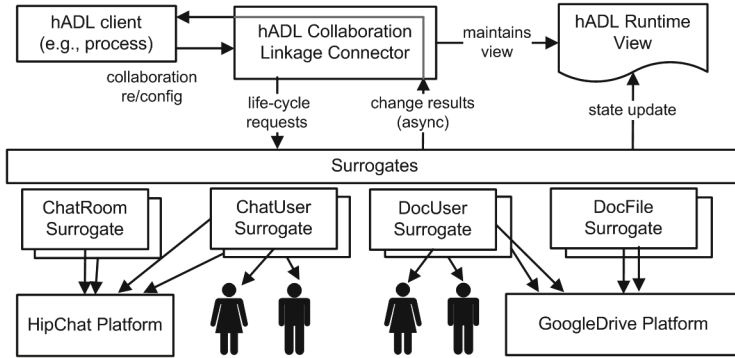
hADL client (e.g., process)

hADL Collaboration Linkage Connector

maintains view

hADL Runtime View

collaboration re/config

life-cycle requests

change results (async)

state update

Surrogates

ChatRoom Surrogate

ChatUser Surrogate

DocUser Surrogate

DocFile Surrogate

HipChat Platform

GoogleDrive Platform